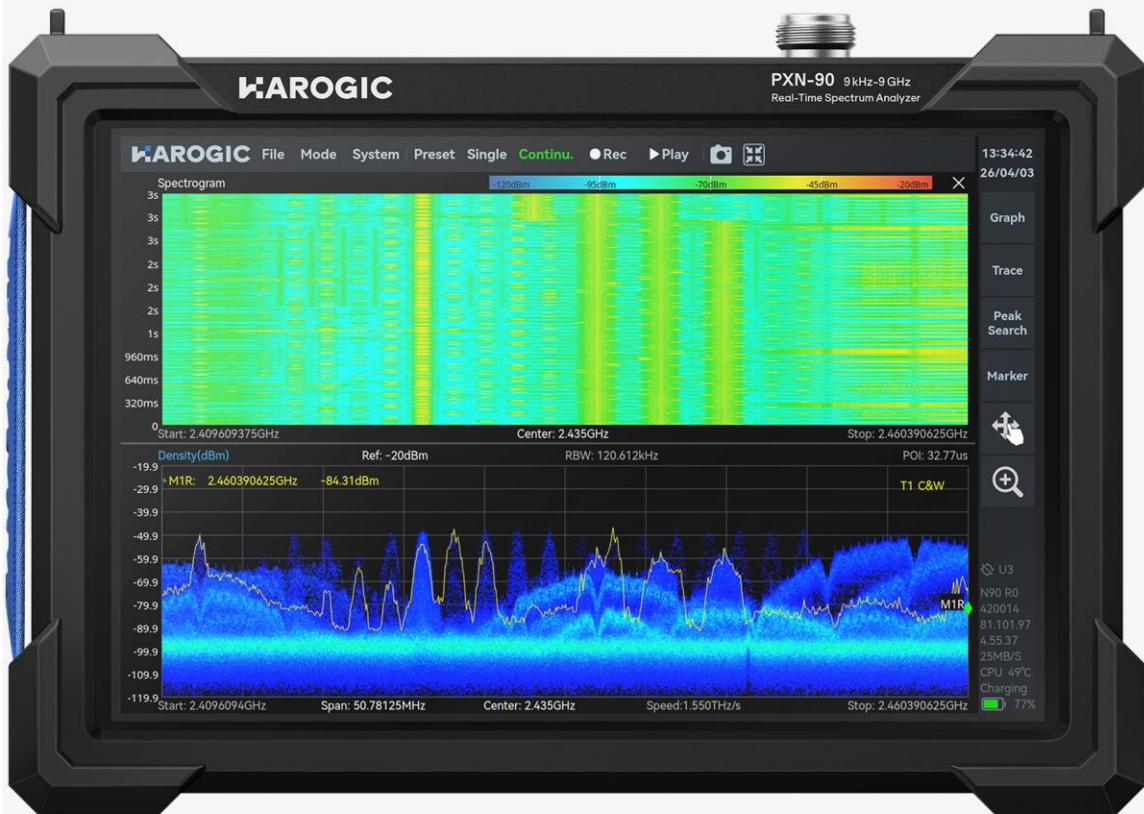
HAROGIC

PXN-90 9 kHz-9 GHz
Real-Time Spectrum Analyzer

HAROGIC File Mode System Preset Single Continu. ● Rec ▶ Play

13:34:42
26/04/03

Spectrogram
-120dBm -95dBm -70dBm -45dBm -20dBm
3s
3s
3s
2s
2s
2s
1s
960ms
640ms
320ms
0
Start: 2.409609375GHz Center: 2.435GHz Stop: 2.460390625GHz

Graph
Trace
Peak Search
Marker

Density(dBm) Ref: -20dBm RBW: 120.612kHz POI: 32.77us
-19.9
M1R: 2.460390625GHz -84.31dBm T1 C&W
-29.9
-39.9
-49.9
-59.9
-69.9
-79.9
M1R
-89.9
-99.9
-109.9
-119.9
Start: 2.4096094GHz Span: 50.78125MHz Center: 2.435GHz Speed:1.550THz/s Stop: 2.460390625GHz

U3
N90 R0
420014
81.101.97
4.55.37
25MB/S
CPU 49°C
Charging
77%